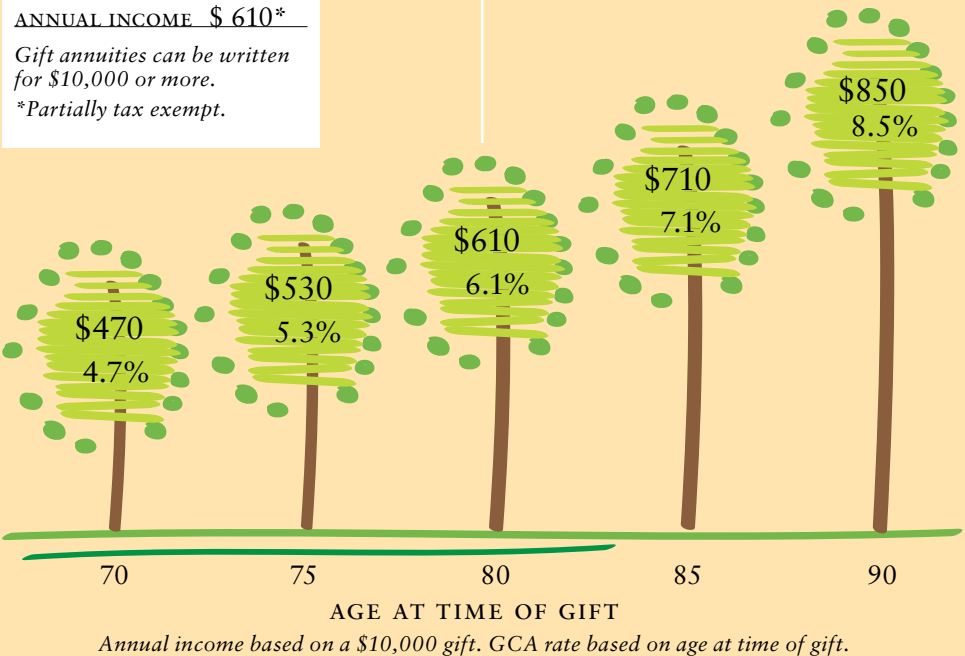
ANNUAL INCOME $ 610*

Gift annuities can be written for $10,000 or more.

*Partially tax exempt.

$470
4.7%

$530
5.3%

$610
6.1%

$710
7.1%

$850
8.5%

70 75 80 85 90

AGE AT TIME OF GIFT

Annual income based on a $10,000 gift. GCA rate based on age at time of gift.